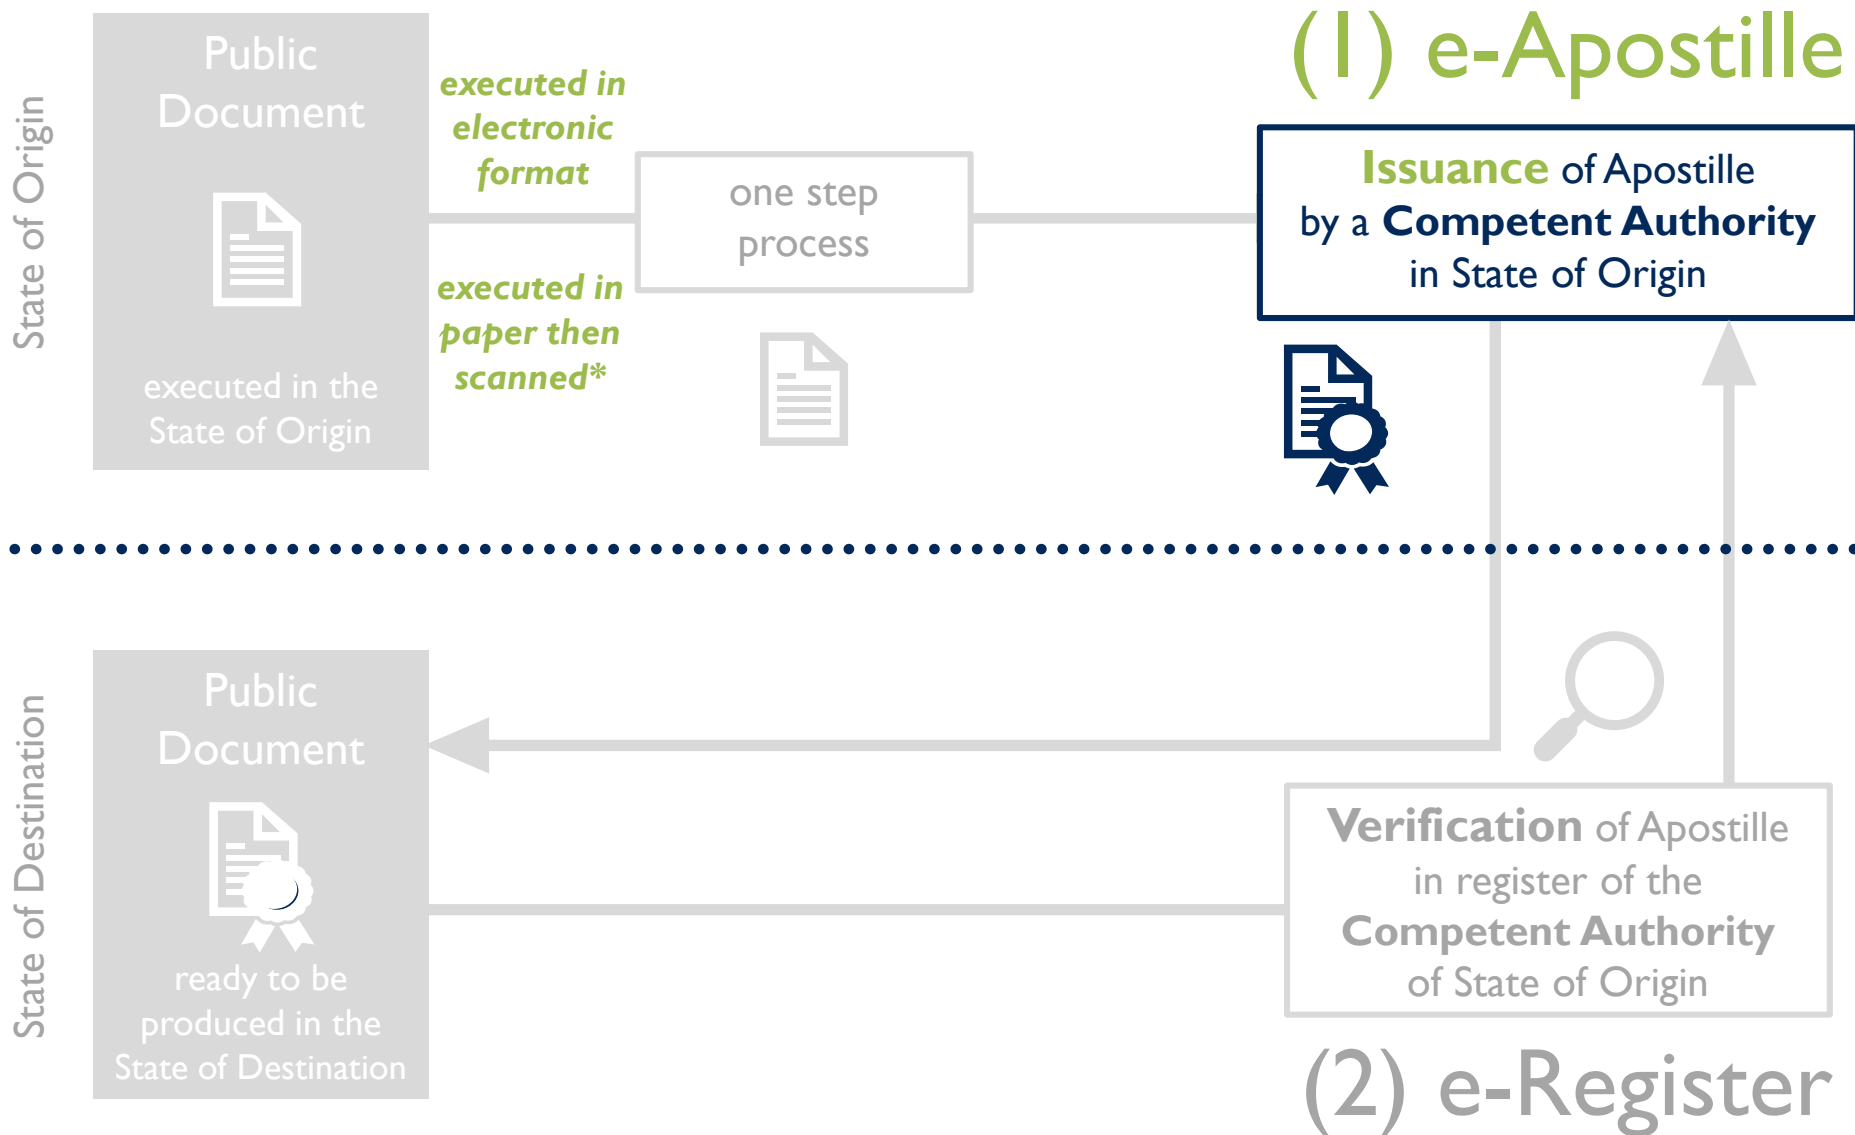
(1) e-Apostille

State of Origin

Public Document

executed in the State of Origin

executed in electronic format

one step process

executed in paper then scanned*

Issuance of Apostille by a Competent Authority in State of Origin

State of Destination

Public Document

ready to be produced in the State of Destination

Verification of Apostille in register of the Competent Authority of State of Origin

(2) e-Register